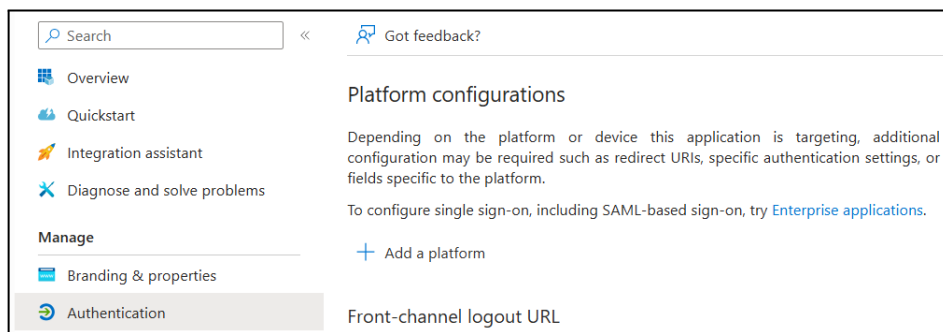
Search

«

Overview

Quickstart

Integration assistant

Diagnose and solve problems

Manage

Branding & properties

Authentication

Got feedback?

Platform configurations

Depending on the platform or device this application is targeting, additional configuration may be required such as redirect URIs, specific authentication settings, or fields specific to the platform.

To configure single sign-on, including SAML-based sign-on, try Enterprise applications.

+ Add a platform

Front-channel logout URL